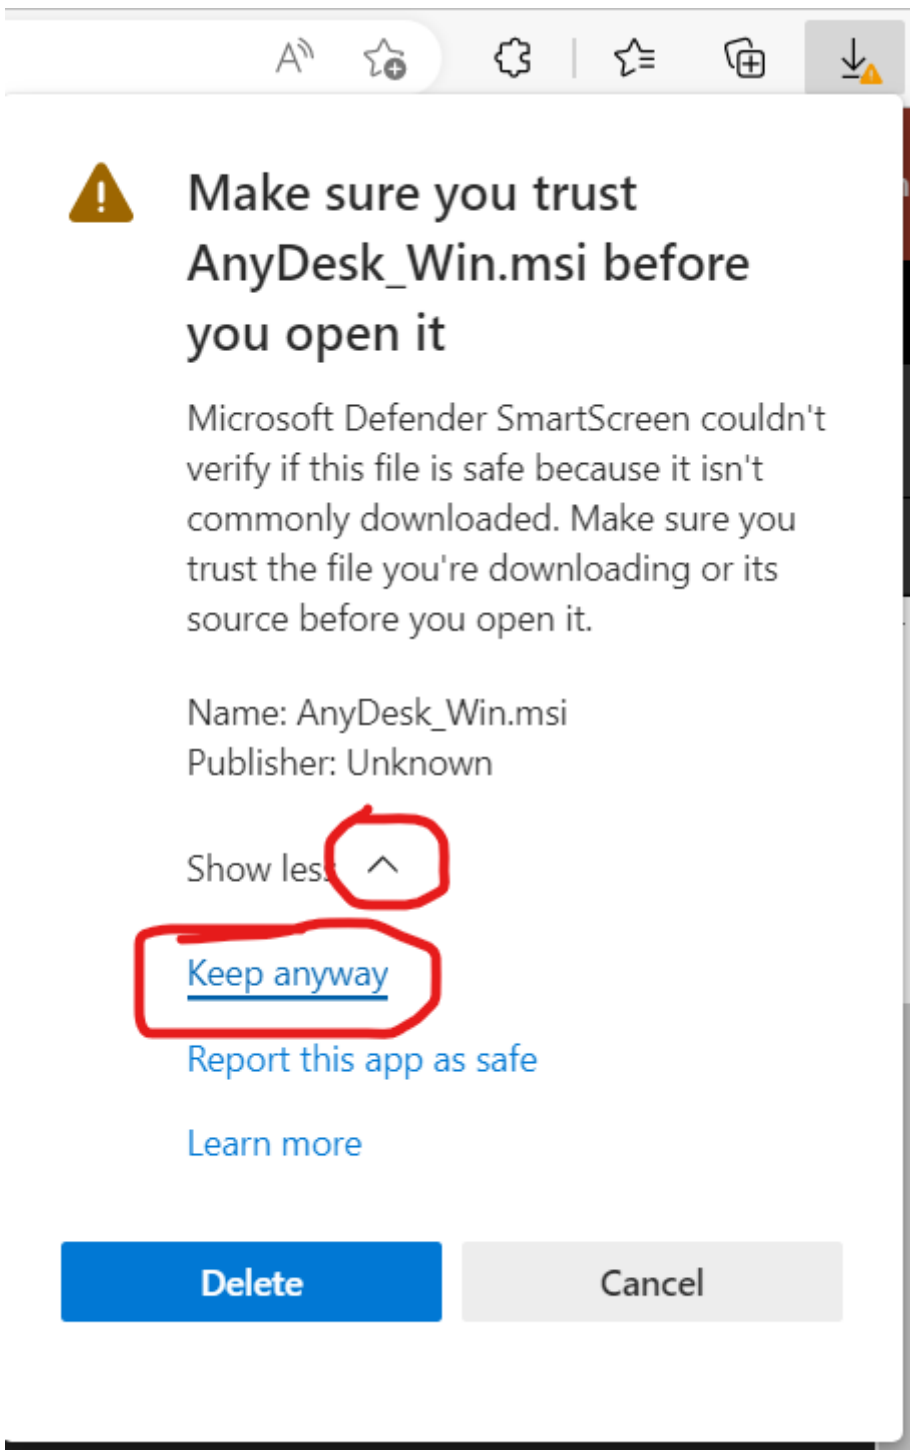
Make sure you trust AnyDesk_Win.msi before you open it

Microsoft Defender SmartScreen couldn't verify if this file is safe because it isn't commonly downloaded. Make sure you trust the file you're downloading or its source before you open it.

Name: AnyDesk_Win.msi
Publisher: Unknown

Show less

Keep anyway

Report this app as safe

Learn more

Delete

Cancel